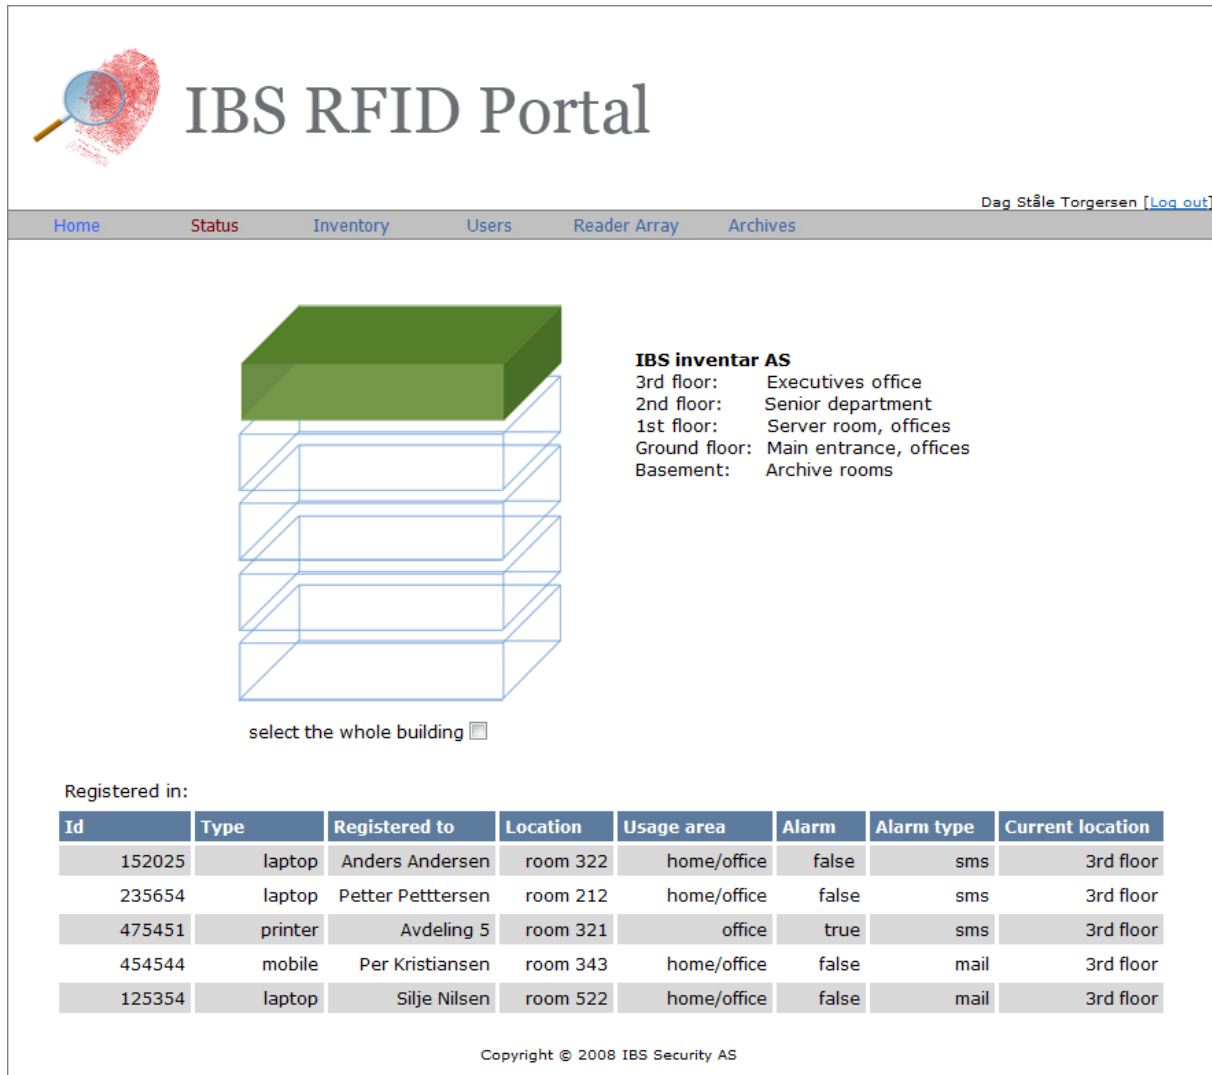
IBS RFID Portal

Dag Ståle Torgersen [Log out]

Home Status Inventory Users Reader Array Archives

**IBS inventar AS**
3rd floor: Executives office
2nd floor: Senior department
1st floor: Server room, offices
Ground floor: Main entrance, offices
Basement: Archive rooms

select the whole building

Registered in:

| Id | Type | Registered to | Location | Usage area | Alarm | Alarm type | Current location |
|---|---|---|---|---|---|---|---|
| 152025 | laptop | Anders Andersen | room 322 | home/office | false | sms | 3rd floor |
| 235654 | laptop | Petter Petttersen | room 212 | home/office | false | sms | 3rd floor |
| 475451 | printer | Avdeling 5 | room 321 | office | true | sms | 3rd floor |
| 454544 | mobile | Per Kristiansen | room 343 | home/office | false | mail | 3rd floor |
| 125354 | laptop | Silje Nilsen | room 522 | home/office | false | mail | 3rd floor |

Copyright © 2008 IBS Security AS